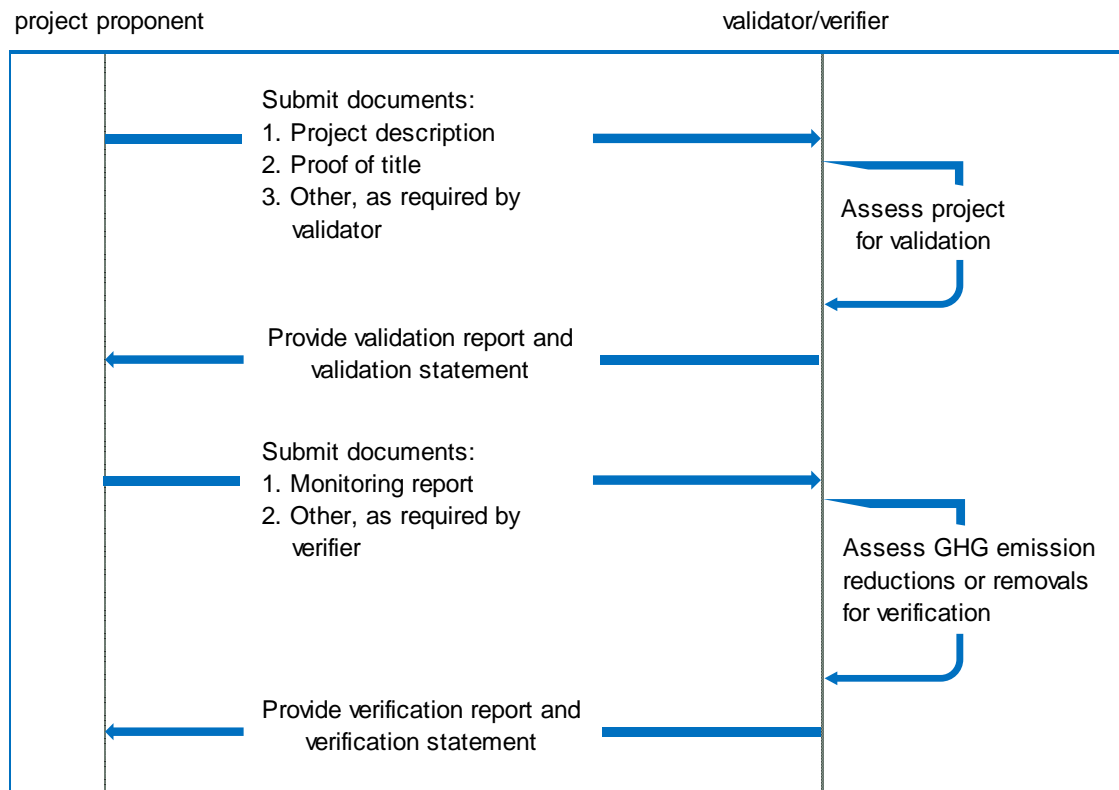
project proponent

validator/verifier

Submit documents:
1. Project description
2. Proof of title
3. Other, as required by validator

Assess project for validation

Provide validation report and validation statement

Submit documents:
1. Monitoring report
2. Other, as required by verifier

Assess GHG emission reductions or removals for verification

Provide verification report and verification statement